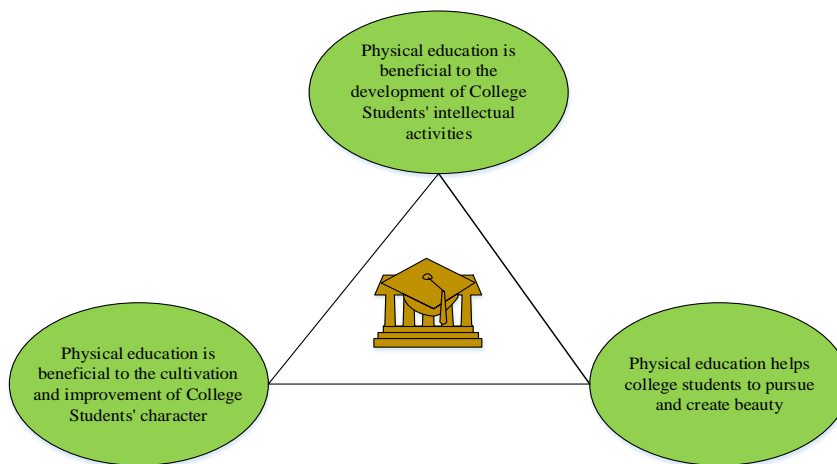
Physical education is beneficial to the development of College Students' intellectual activities

Physical education is beneficial to the cultivation and improvement of College Students' character

Physical education helps college students to pursue and create beauty